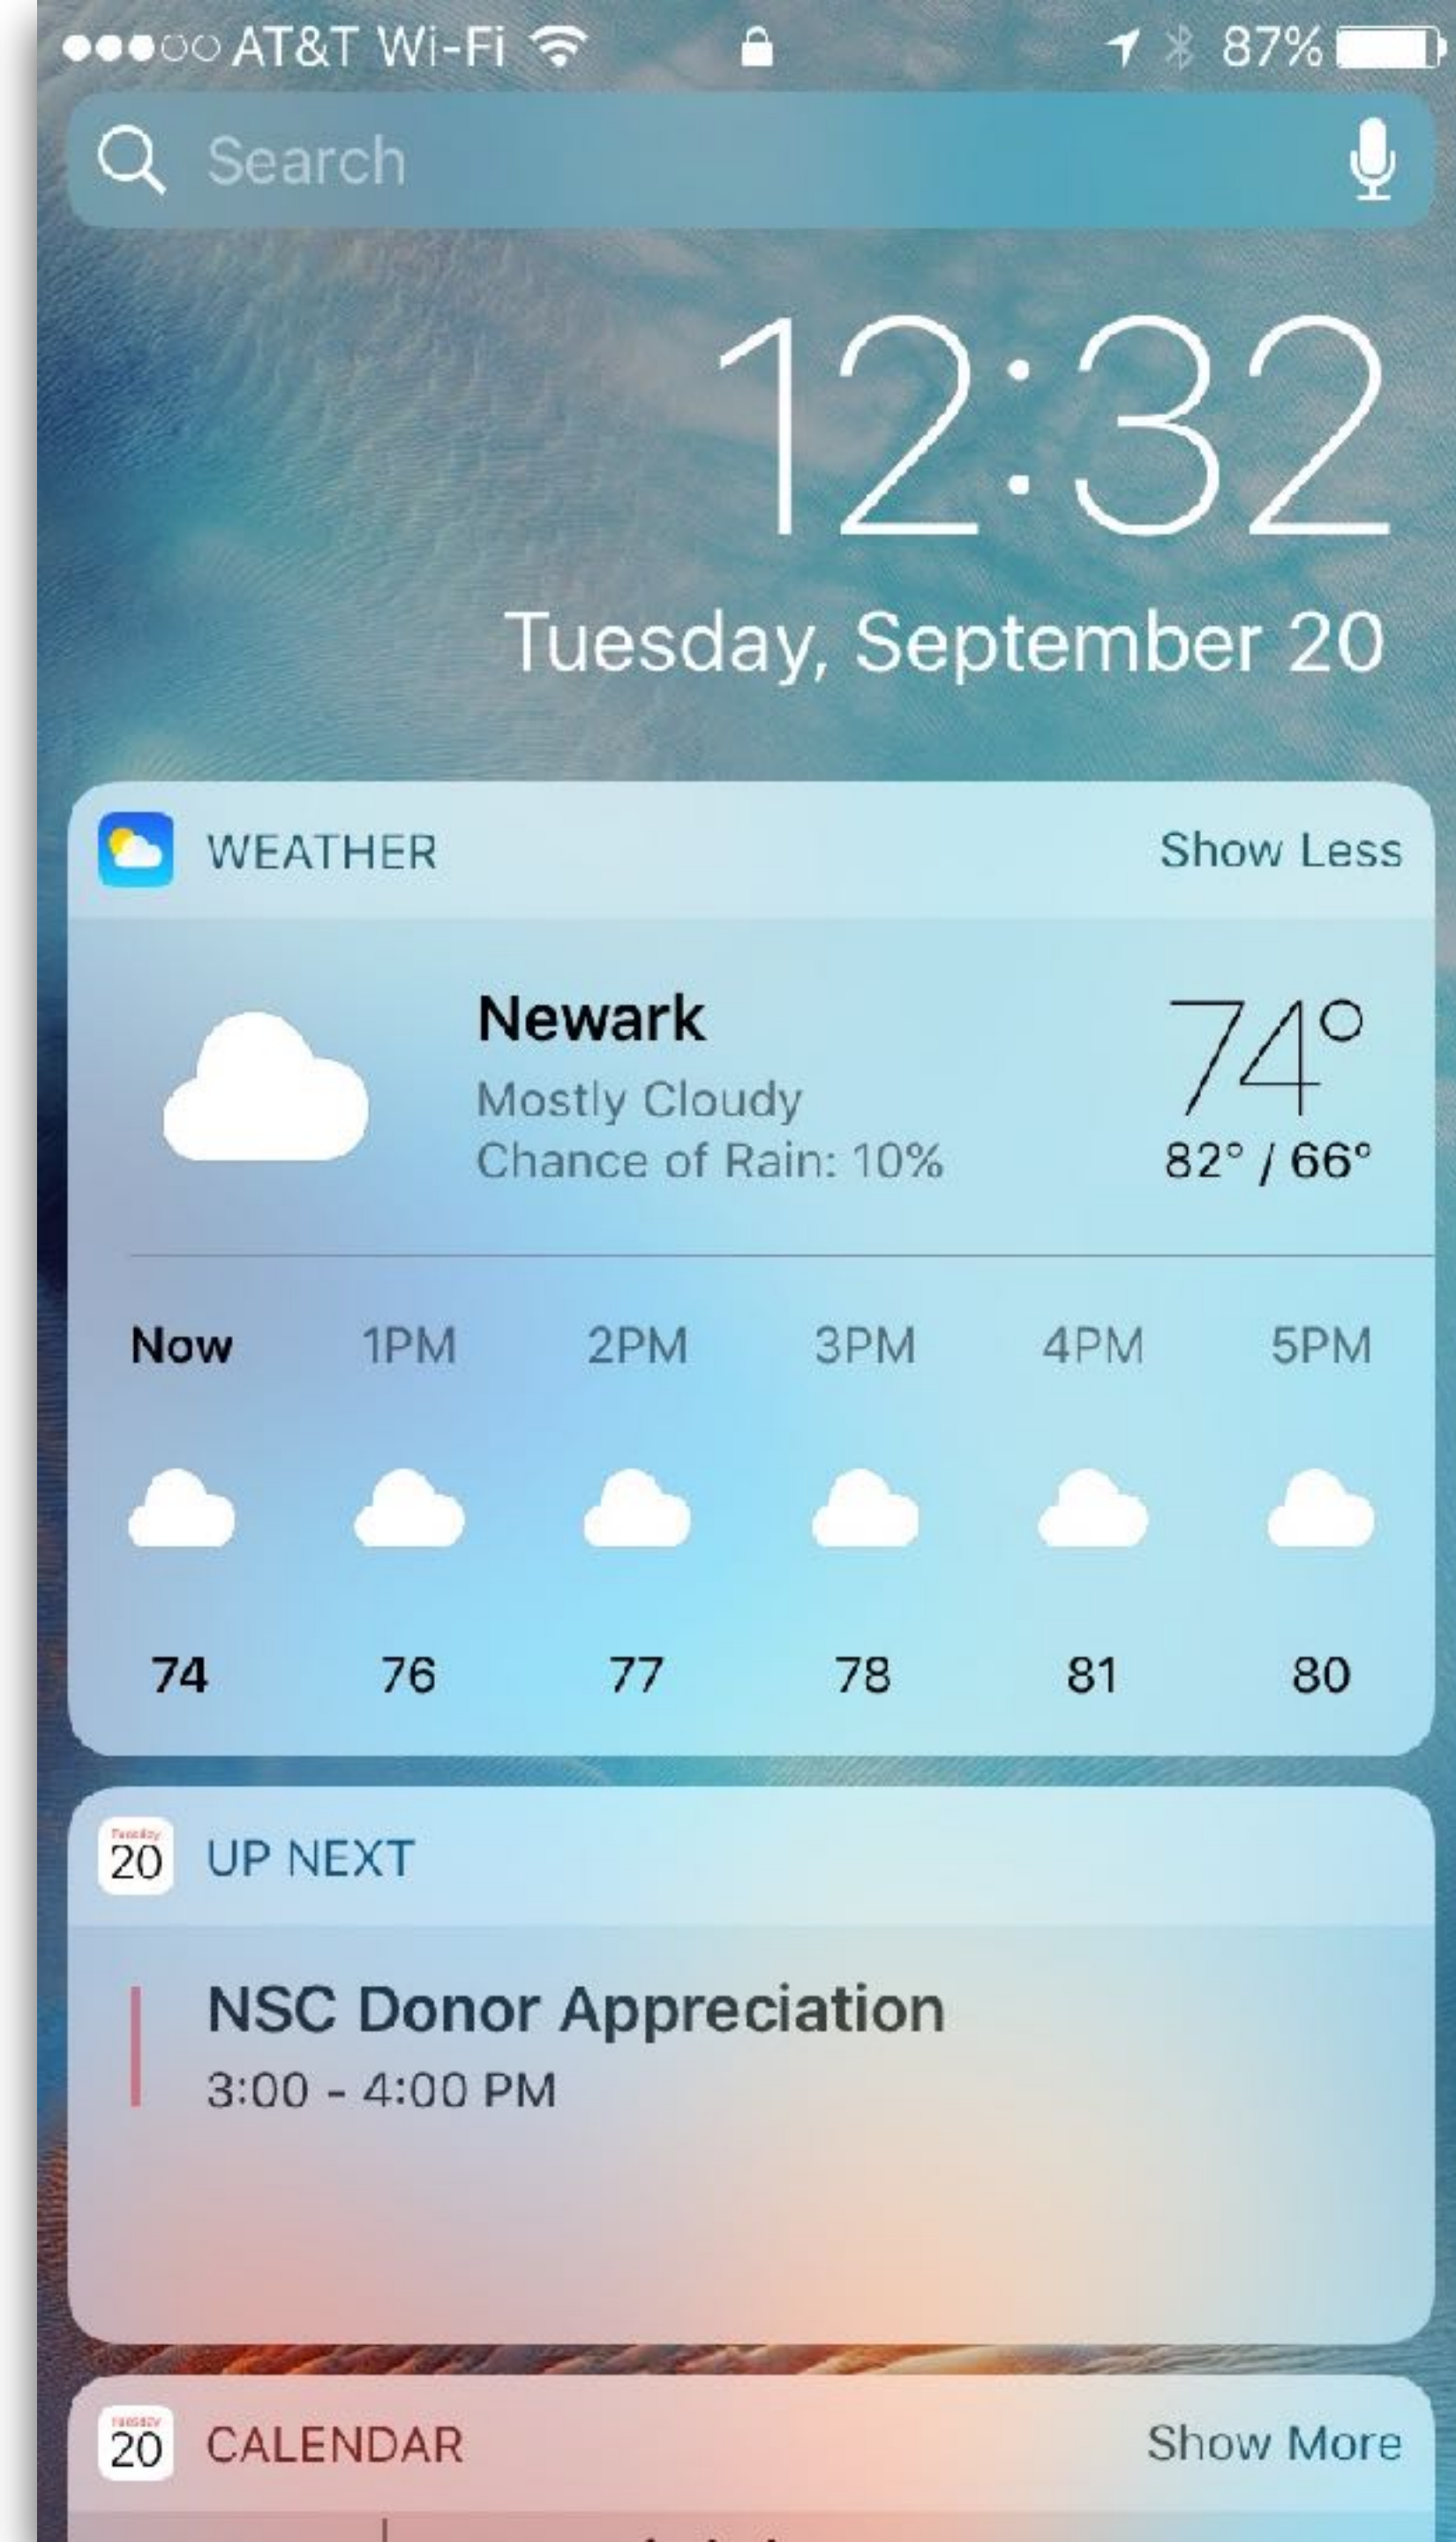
●●●○○ AT&T Wi-Fi 87%

Search

12:32

Tuesday, September 20

WEATHER Show Less

Newark
Mostly Cloudy
Chance of Rain: 10%

74°
82° / 66°

| Now | 1PM | 2PM | 3PM | 4PM | 5PM |
|---|---|---|---|---|---|
| 74 | 76 | 77 | 78 | 81 | 80 |

Tuesday 20 UP NEXT

NSC Donor Appreciation
3:00 - 4:00 PM

Tuesday 20 CALENDAR Show More